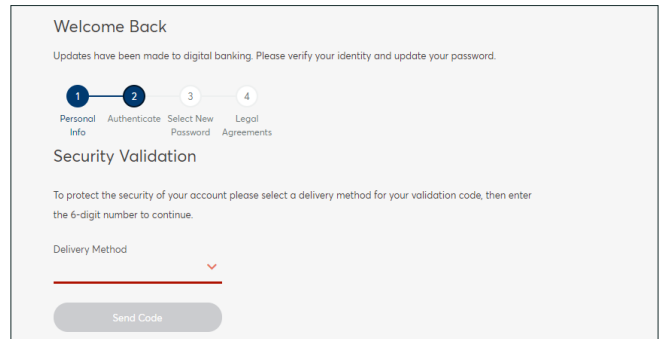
Welcome Back

Updates have been made to digital banking. Please verify your identity and update your password.

1 Personal Info
2 Authenticate
3 Select New Password
4 Legal Agreements

Security Validation

To protect the security of your account please select a delivery method for your validation code, then enter the 6-digit number to continue.

Delivery Method

Send Code